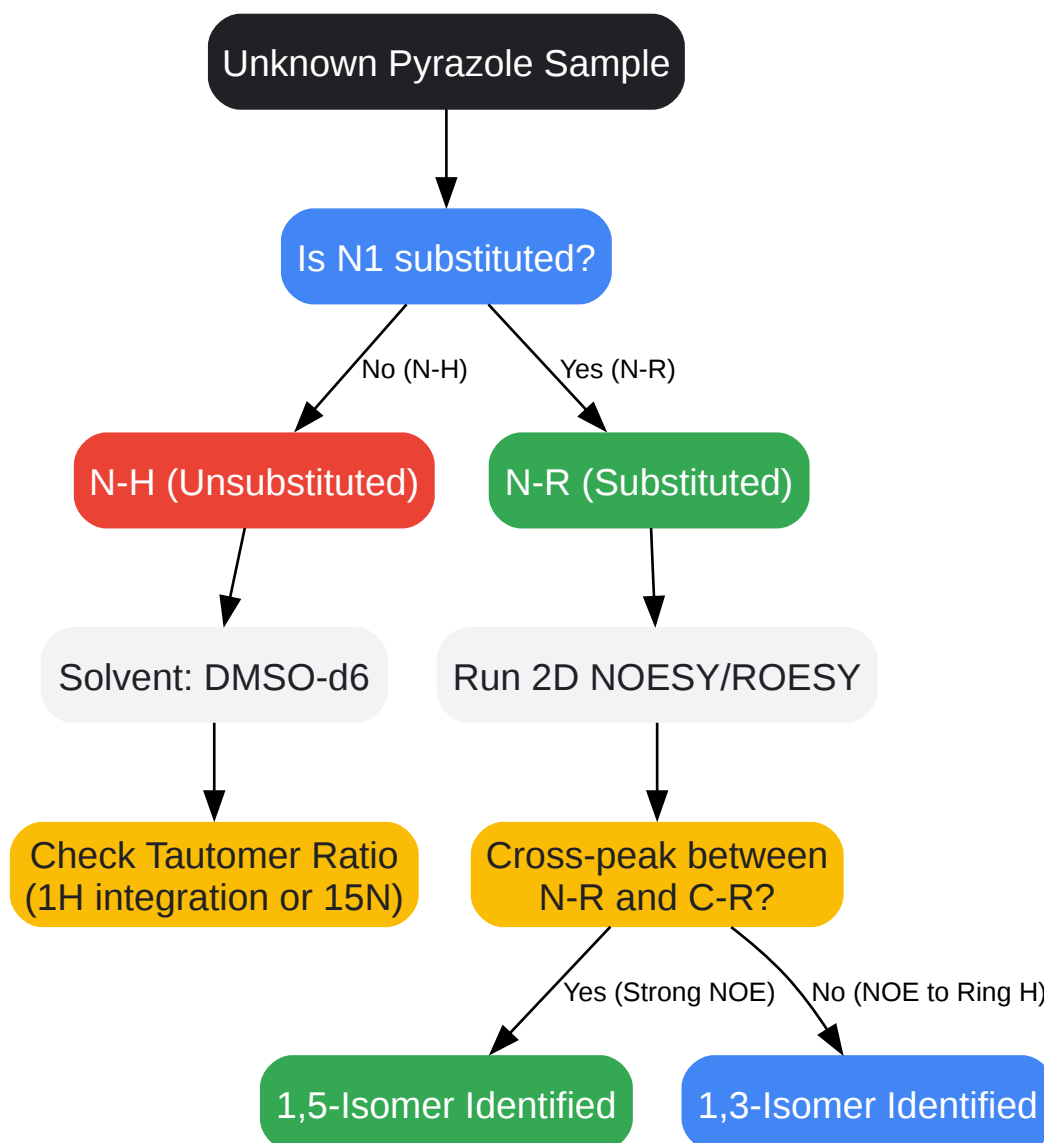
Unknown Pyrazole Sample

Is N1 substituted?

No (N-H)

Yes (N-R)

N-H (Unsubstituted)

N-R (Substituted)

Solvent: DMSO-d6

Run 2D NOESY/ROESY

Check Tautomer Ratio (1H integration or 15N)

Cross-peak between N-R and C-R?

Yes (Strong NOE)

No (NOE to Ring H)

1,5-Isomer Identified

1,3-Isomer Identified